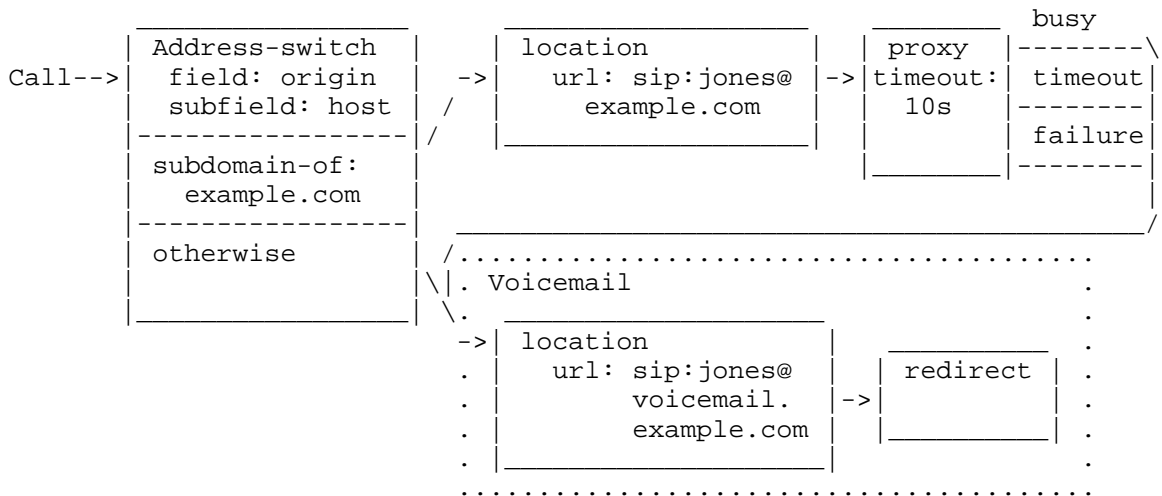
Call-->

Address-switch
field: origin
subfield: host

subdomain-of:
example.com

otherwise

location
url: sip:jones@
example.com

proxy
timeout:
10s

busy

timeout

failure

Voicemail

location
url: sip:jones@
voicemail.
example.com

redirect